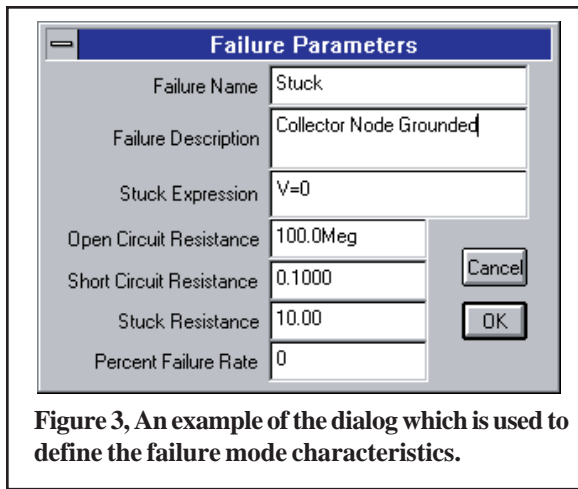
Failure Parameters

Failure Name Stuck

Failure Description Collector Node Grounded

Stuck Expression V=0

Open Circuit Resistance 100.0Meg

Short Circuit Resistance 0.1000

Stuck Resistance 10.00

Percent Failure Rate 0

Cancel

OK

Figure 3, An example of the dialog which is used to define the failure mode characteristics.